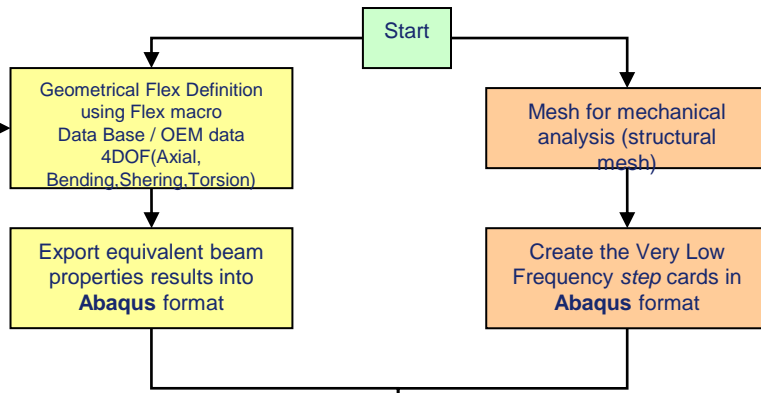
Start

Geometrical Flex Definition using Flex macro Data Base / OEM data 4DOF(Axial, Bending,Shering,Torsion)

Export equivalent beam properties results into **Abaqus** format

Mesh for mechanical analysis (structural mesh)

Create the Very Low Frequency *step* cards in **Abaqus** format